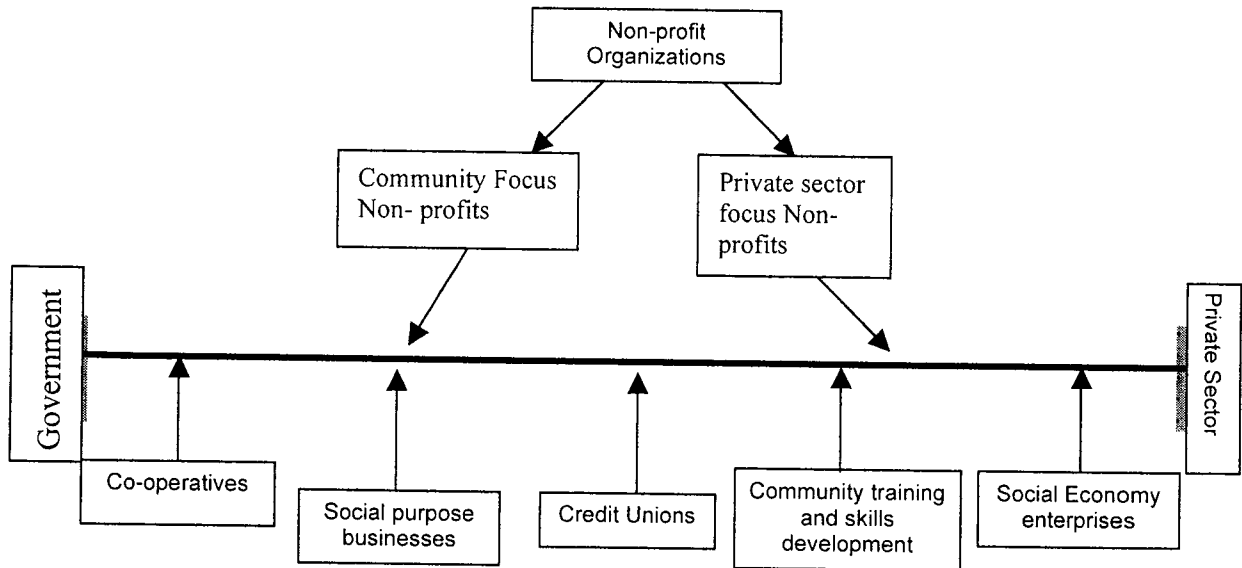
Non-profit Organizations

Community Focus Non- profits

Private sector focus Non-profits

Government

Private Sector

Co-operatives

Social purpose businesses

Credit Unions

Community training and skills development

Social Economy enterprises